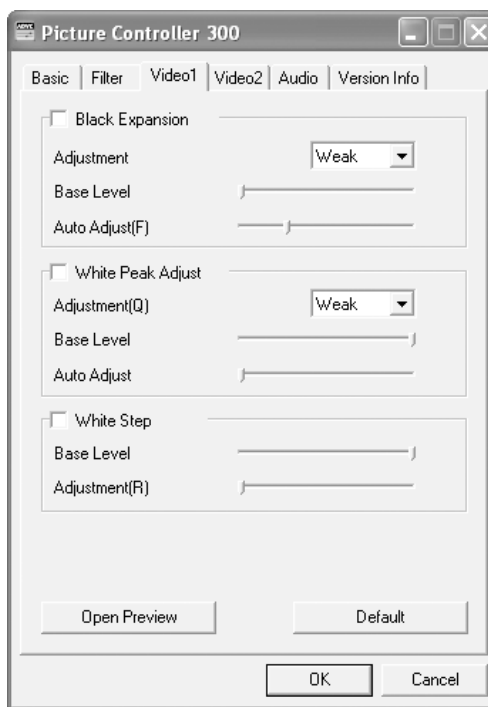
Picture Controller 300

Basic | Filter | Video1 | Video2 | Audio | Version Info

Black Expansion

Adjustment Weak

Base Level

Auto Adjust(F)

White Peak Adjust

Adjustment(Q) Weak

Base Level

Auto Adjust

White Step

Base Level

Adjustment(R)

Open Preview

Default

OK

Cancel